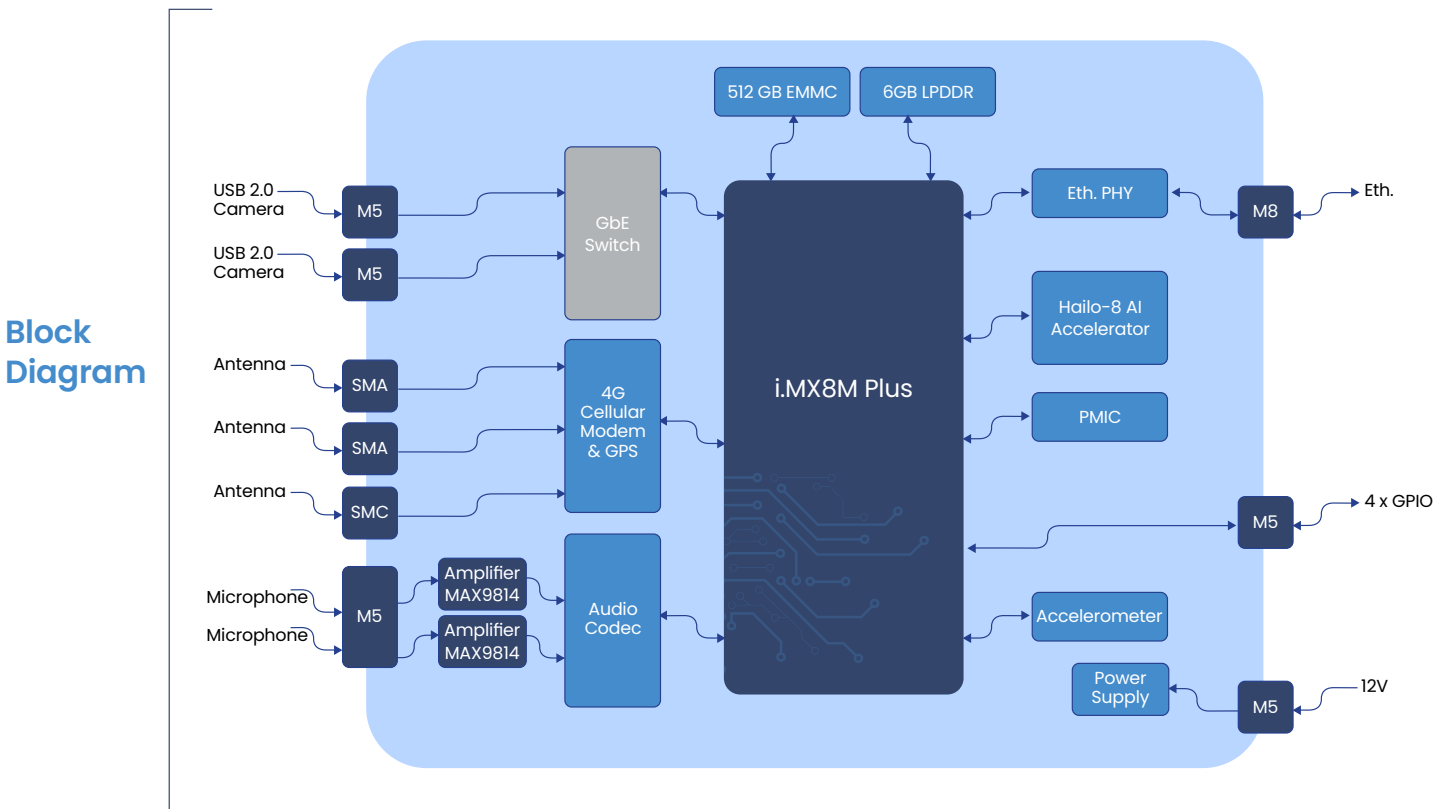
Block Diagram

512 GB EMMC
6GB LPDDR

USB 2.0 Camera
M5
USB 2.0 Camera
M5
GbE Switch

i.MX8M Plus

Eth. PHY
M8
Eth.

Hailo-8 AI Accelerator

Antenna
SMA
Antenna
SMA
Antenna
SMC
4G Cellular Modem & GPS

PMIC

M5
4 x GPIO

Microphone
Microphone
M5
Amplifier MAX9814
Amplifier MAX9814
Audio Codec

Accelerometer

Power Supply
M5
12V